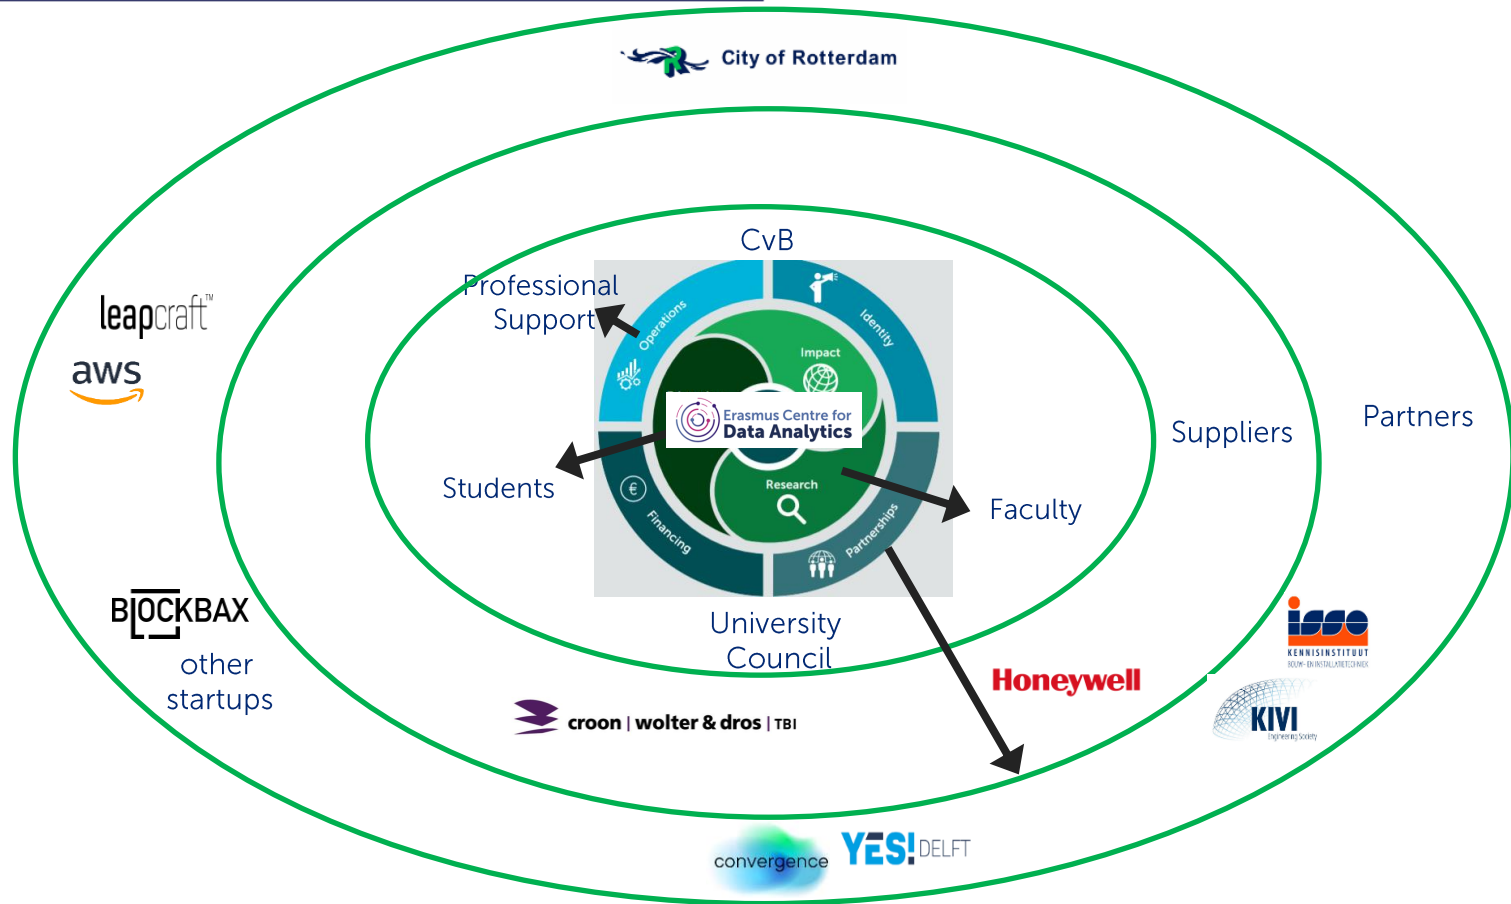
City of Rotterdam

CvB

Professional Support

Operations

Identity

Impact

Erasmus Centre for Data Analytics

Research

Financing

Partnerships

Students

Faculty

University Council

Suppliers

Partners

leapcraft™

aws

BLOCKBAX

other startups

croon | wolter & dros | TBI

Honeywell

isso KENNISINSTITUUT BOUW- EN INSTALLATIETECHNIEK

KIVI Engineering Society

convergence

YES! DELFT